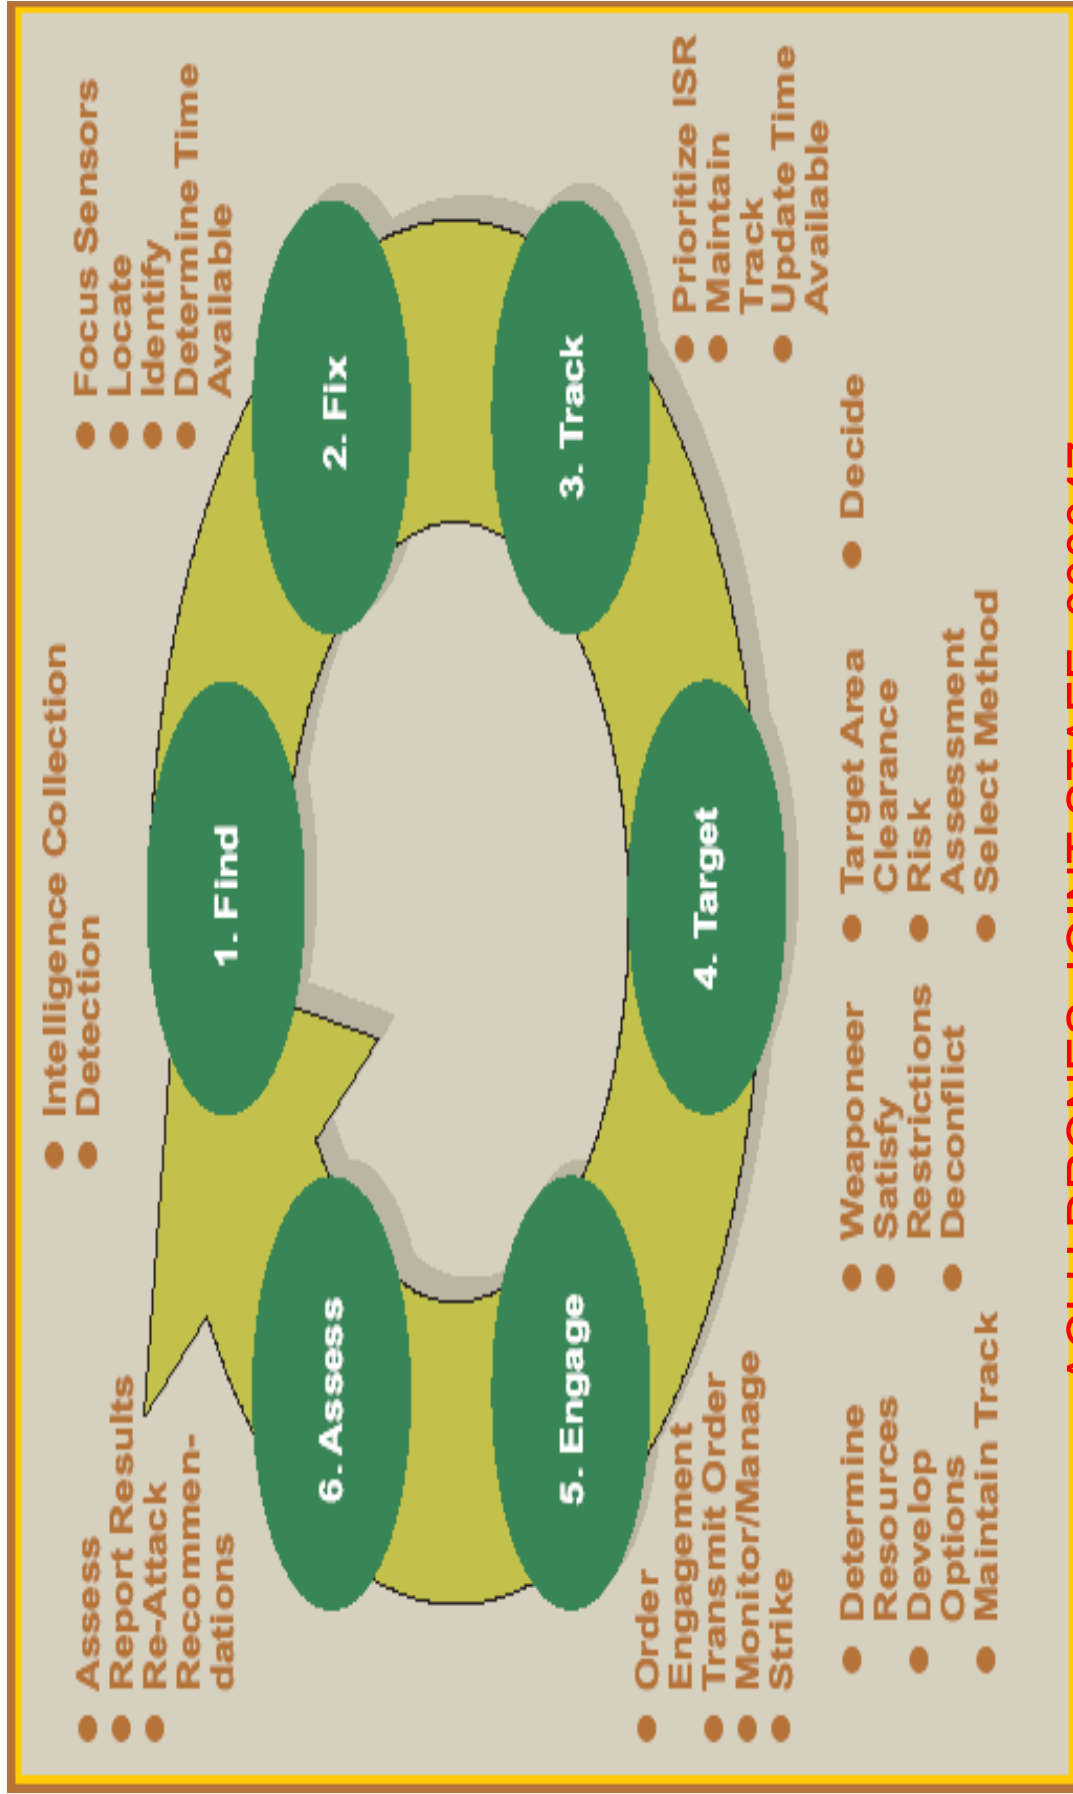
• Intelligence Collection
• Detection

1. Find

2. Fix

• Focus Sensors
• Locate
• Identify
• Determine Time Available

3. Track

• Prioritize ISR
• Maintain Track
• Update Time Available

4. Target

• Decide
• Target Area Clearance
• Risk Assessment
• Select Method

• Weaponeer
• Satisfy Restrictions
• Deconflict

• Determine Resources
• Develop Options
• Maintain Track

5. Engage

• Order Engagement
• Transmit Order
• Monitor/Manage
• Strike

6. Assess

• Assess
• Report Results
• Re-Attack Recommendations

ACLU-RDI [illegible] JOINT STAFF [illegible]